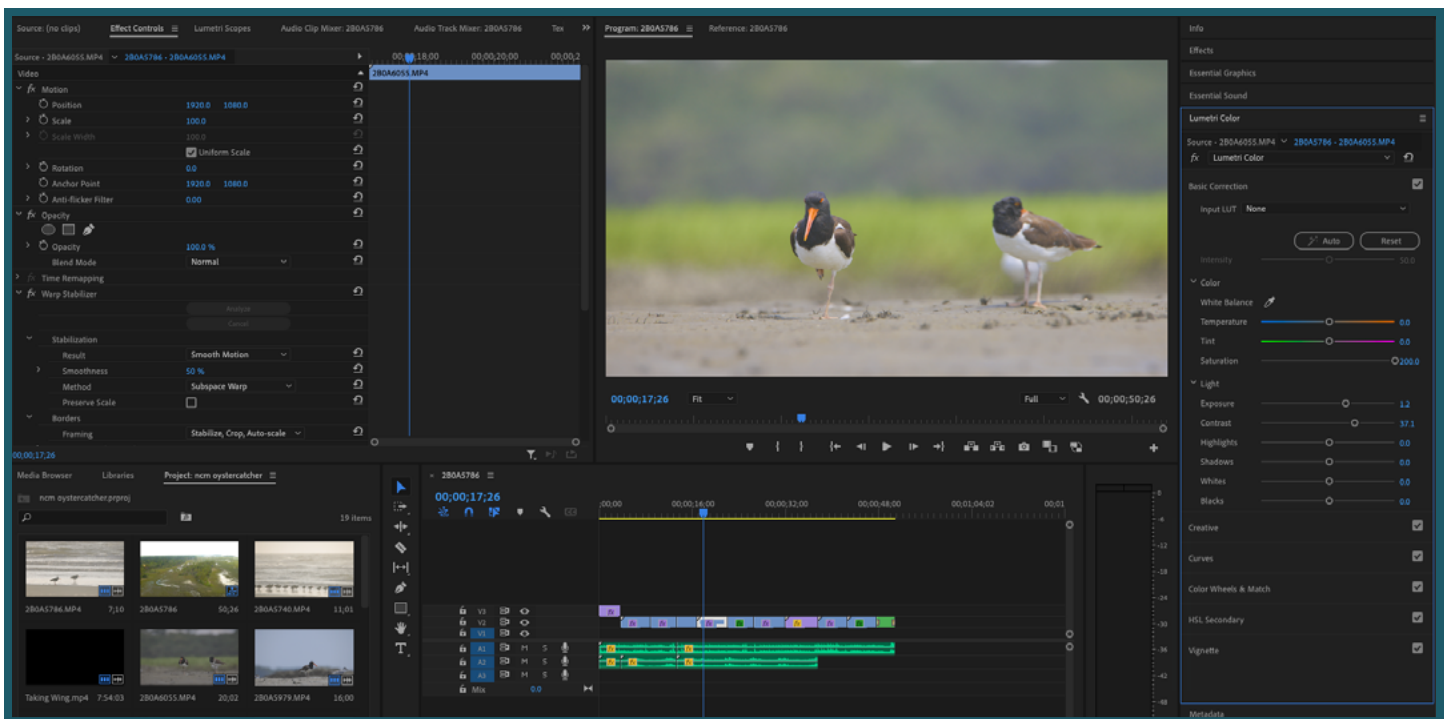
Source: (no clips)   Effect Controls ≡   Lumetri Scopes   Audio Clip Mixer: 2B0A5786   Audio Track Mixer: 2B0A5786   Tex   »

Source - 2B0A6055.MP4 ∨ 2B0A5786 - 2B0A6055.MP4   00;00;18;00   00;00;20;00   00;00;2

2B0A6055.MP4

Video
fx Motion
Position 1920.0 1080.0
Scale 100.0
Scale Width 100.0
Uniform Scale
Rotation 0.0
Anchor Point 1920.0 1080.0
Anti-flicker Filter 0.00
fx Opacity
Opacity 100.0 %
Blend Mode Normal
Time Remapping
fx Warp Stabilizer
Analyze
Cancel
Stabilization
Result Smooth Motion
Smoothness 50 %
Method Subspace Warp
Preserve Scale
Borders
Framing Stabilize, Crop, Auto-scale

00;00;17;26

Program: 2B0A5786 ≡   Reference: 2B0A5786

00;00;17;26   Fit   Full   00;00;50;26

Info
Effects
Essential Graphics
Essential Sound
Lumetri Color ≡
Source - 2B0A6055.MP4 ∨ 2B0A5786 - 2B0A6055.MP4
fx Lumetri Color
Basic Correction
Input LUT None
Auto   Reset
Intensity 50.0
Color
White Balance
Temperature 0.0
Tint 0.0
Saturation 200.0
Light
Exposure 1.2
Contrast 37.1
Highlights 0.0
Shadows 0.0
Whites 0.0
Blacks 0.0
Creative
Curves
Color Wheels & Match
HSL Secondary
Vignette
Metadata

Media Browser   Libraries   Project: ncm oystercatcher ≡
ncm oystercatcher.prproj
19 items
2B0A5786.MP4 7;10   2B0A5786 50;26   2B0A5740.MP4 11;01
Taking Wing.mp4 7:54:03   2B0A6055.MP4 20;02   2B0A5979.MP4 16;00

× 2B0A5786 ≡
00;00;17;26
;00;00   00;00;16;00   00;00;32;00   00;00;48;00   00;01;04;02   00;01
V3
V2
V1
A1 M S
A2 M S
A3 M S
Mix 0.0

-6 -12 -18 -24 -30 -36 -42 -48